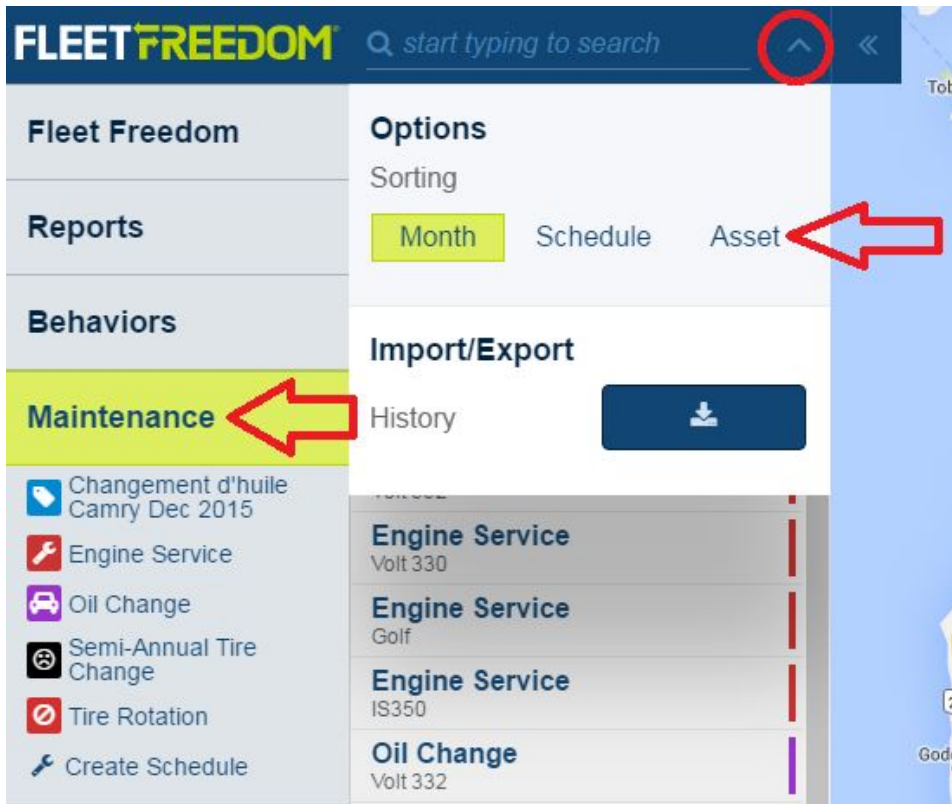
FLEETFREEDOM
start typing to search
«
Tob

Fleet Freedom
Reports
Behaviors
Maintenance
Changement d'huile Camry Dec 2015
Engine Service
Oil Change
Semi-Annual Tire Change
Tire Rotation
Create Schedule

Options
Sorting
Month
Schedule
Asset

Import/Export
History

Volt 332
Engine Service
Volt 330
Engine Service
Golf
Engine Service
IS350
Oil Change
Volt 332

God